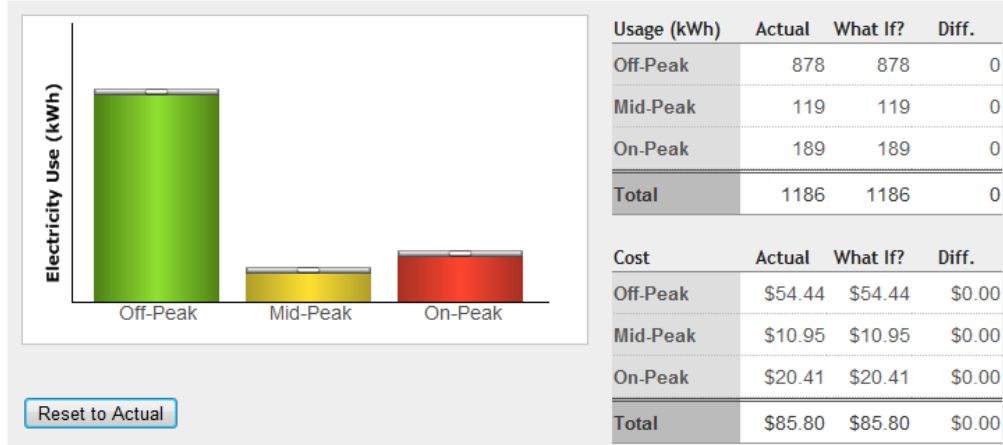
Electricity Use (kWh)

Off-Peak Mid-Peak On-Peak

Reset to Actual

| Usage (kWh) | Actual | What If? | Diff. |
|---|---|---|---|
| Off-Peak | 878 | 878 | 0 |
| Mid-Peak | 119 | 119 | 0 |
| On-Peak | 189 | 189 | 0 |
| Total | 1186 | 1186 | 0 |

| Cost | Actual | What If? | Diff. |
|---|---|---|---|
| Off-Peak | \$54.44 | \$54.44 | \$0.00 |
| Mid-Peak | \$10.95 | \$10.95 | \$0.00 |
| On-Peak | \$20.41 | \$20.41 | \$0.00 |
| Total | \$85.80 | \$85.80 | \$0.00 |